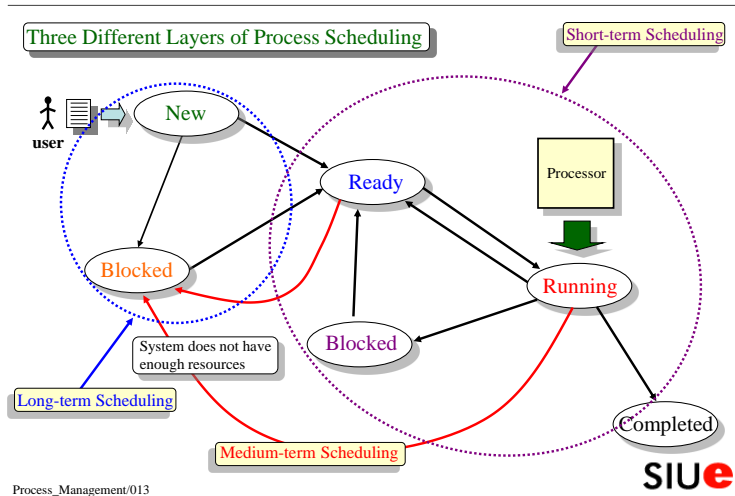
Three Different Layers of Process Scheduling

Short-term Scheduling

user

New

Ready

Processor

Blocked

Running

Blocked

System does not have enough resources

Long-term Scheduling

Completed

Medium-term Scheduling

SIUe

Process_Management/013